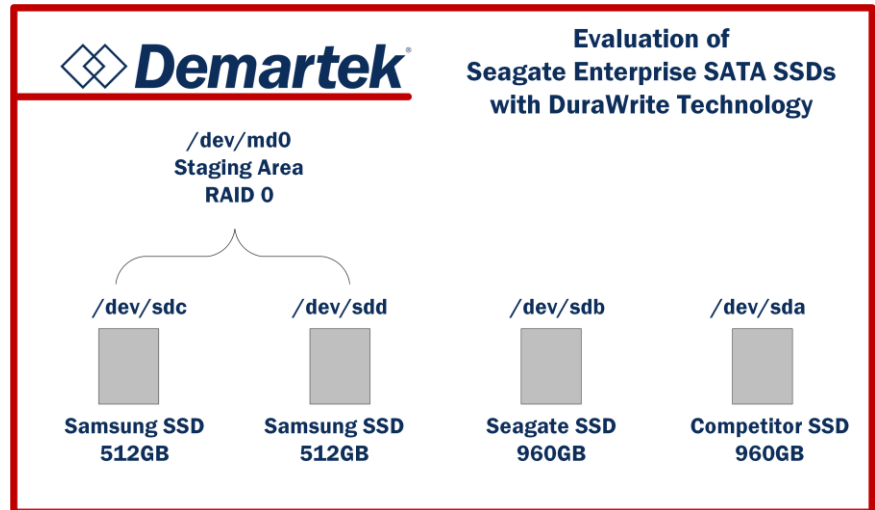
Demartek®

Evaluation of
Seagate Enterprise SATA SSDs
with DuraWrite Technology

/dev/md0
Staging Area
RAID 0

/dev/sdc

/dev/sdd

/dev/sdb

/dev/sda

Samsung SSD
512GB

Samsung SSD
512GB

Seagate SSD
960GB

Competitor SSD
960GB